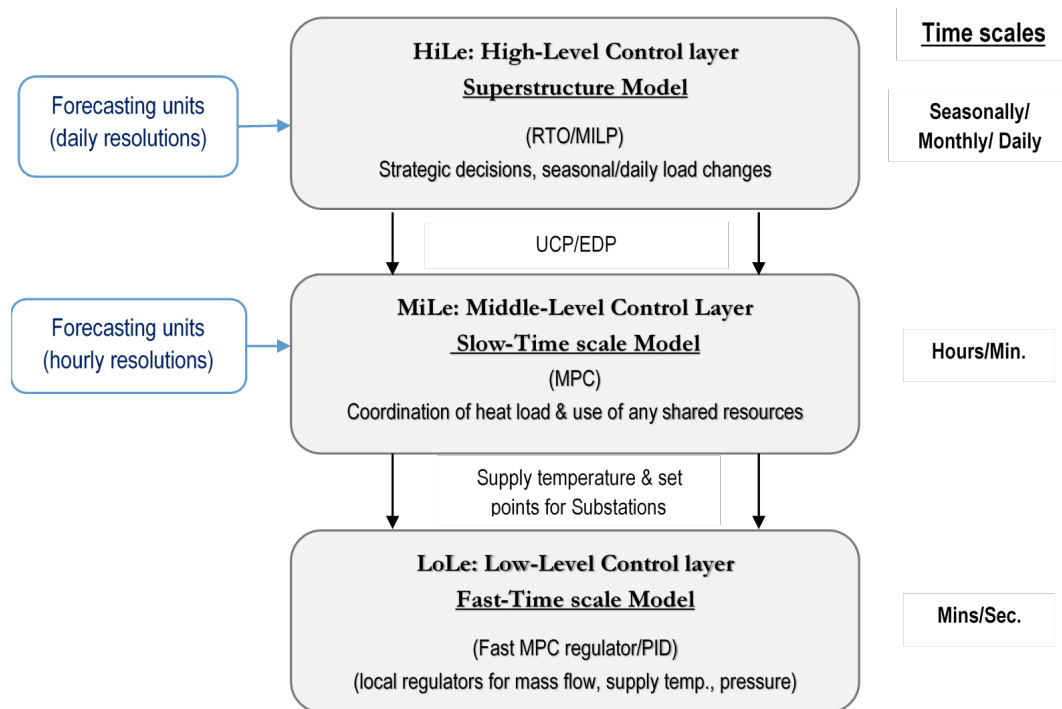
Time scales

Forecasting units (daily resolutions)

HiLe: High-Level Control layer
Superstructure Model
(RTO/MILP)
Strategic decisions, seasonal/daily load changes

Seasonally/ Monthly/ Daily

UCP/EDP

Forecasting units (hourly resolutions)

MiLe: Middle-Level Control Layer
Slow-Time scale Model
(MPC)
Coordination of heat load & use of any shared resources

Hours/Min.

Supply temperature & set points for Substations

LoLe: Low-Level Control layer
Fast-Time scale Model
(Fast MPC regulator/PID)
(local regulators for mass flow, supply temp., pressure)

Mins/Sec.